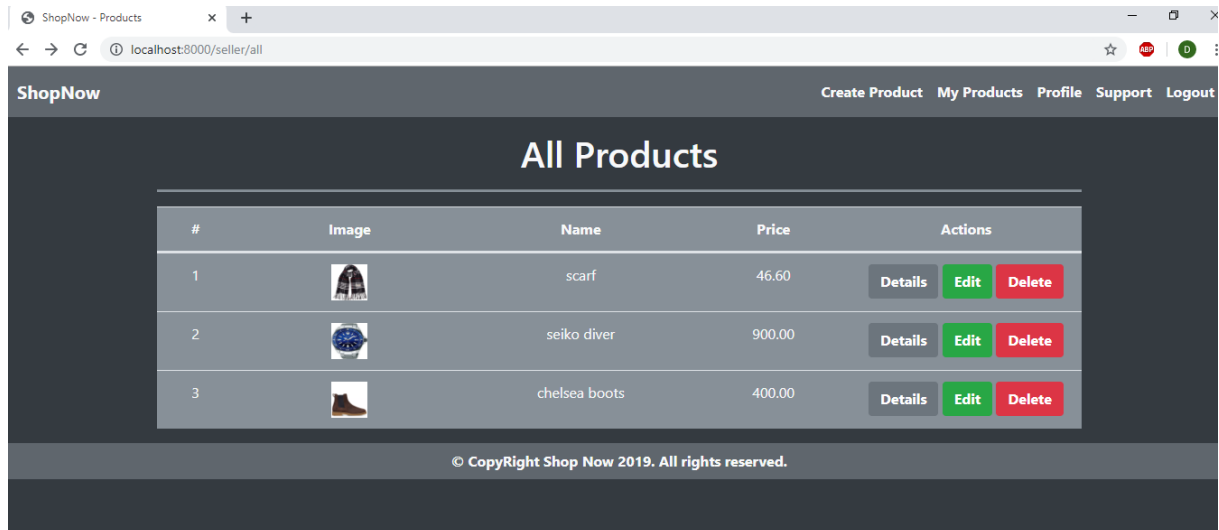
ShopNow - Products
localhost:8000/seller/all
ABP
D

ShopNow
Create Product My Products Profile Support Logout

All Products

| # | Image | Name | Price | Actions |
|---|---|---|---|---|
| 1 | | scarf | 46.60 | Details Edit Delete |
| 2 | | seiko diver | 900.00 | Details Edit Delete |
| 3 | | chelsea boots | 400.00 | Details Edit Delete |

© CopyRight Shop Now 2019. All rights reserved.